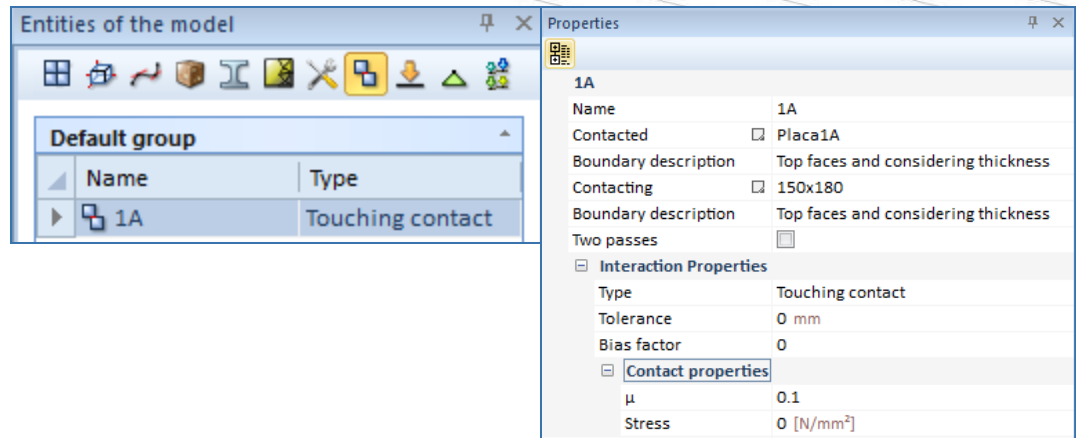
Entities of the model

Default group

| Name | Type |
|---|---|
| 1A | Touching contact |

Properties

1A

| | |
|---|---|
| Name | 1A |
| Contacted | Placa1A |
| Boundary description | Top faces and considering thickness |
| Contacting | 150x180 |
| Boundary description | Top faces and considering thickness |
| Two passes | |
| Interaction Properties | |
| Type | Touching contact |
| Tolerance | 0 mm |
| Bias factor | 0 |
| Contact properties | |
| μ | 0.1 |
| Stress | 0 [N/mm²] |